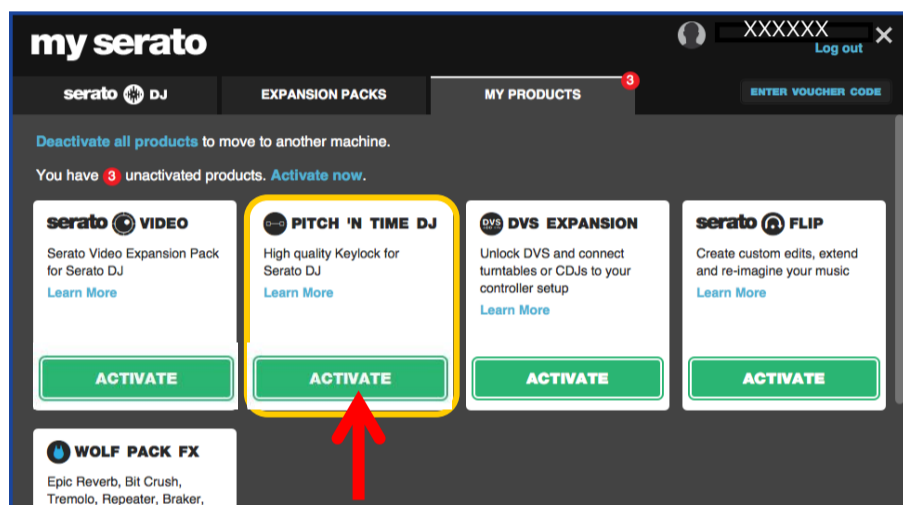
my serato

XXXXXX
Log out
×

serato DJ
EXPANSION PACKS
MY PRODUCTS 3
ENTER VOUCHER CODE

Deactivate all products to move to another machine.

You have 3 unactivated products. Activate now.

serato VIDEO
Serato Video Expansion Pack for Serato DJ
Learn More
ACTIVATE

PITCH 'N TIME DJ
High quality Keylock for Serato DJ
Learn More
ACTIVATE

DVS EXPANSION
Unlock DVS and connect turntables or CDJs to your controller setup
Learn More
ACTIVATE

serato FLIP
Create custom edits, extend and re-imagine your music
Learn More
ACTIVATE

WOLF PACK FX
Epic Reverb, Bit Crush, Tremolo, Repeater, Braker,